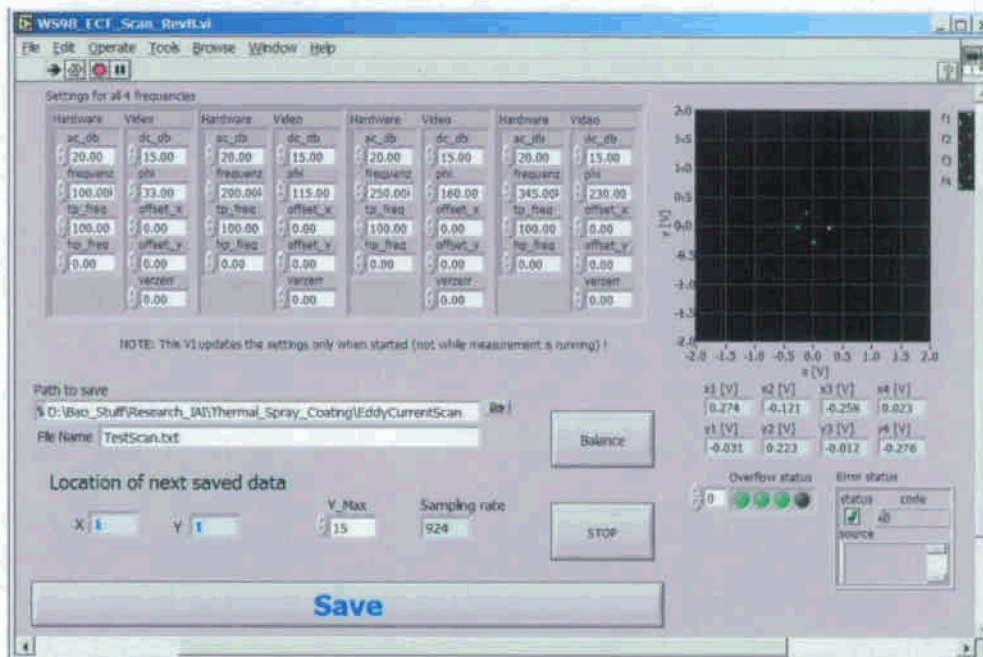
WS98_ECT_Scan_RevB.vi

File Edit Operate Tools Browse Window Help

Settings for all 4 frequencies

| Hardware | Video | Hardware | Video | Hardware | Video | Hardware | Video |
|---|---|---|---|---|---|---|---|
| ac_db | dc_db | ac_db | dc_db | ac_db | dc_db | ac_db | dc_db |
| 20.00 | 15.00 | 20.00 | 15.00 | 20.00 | 15.00 | 20.00 | 15.00 |
| frequenz | phi | frequenz | phi | frequenz | phi | frequenz | phi |
| 100.00 | 33.00 | 200.00 | 115.00 | 250.00 | 160.00 | 345.00 | 230.00 |
| tp_freq | offset_x | tp_freq | offset_x | tp_freq | offset_x | tp_freq | offset_x |
| 100.00 | 0.00 | 100.00 | 0.00 | 100.00 | 0.00 | 100.00 | 0.00 |
| hp_freq | offset_y | hp_freq | offset_y | hp_freq | offset_y | hp_freq | offset_y |
| 0.00 | 0.00 | 0.00 | 0.00 | 0.00 | 0.00 | 0.00 | 0.00 |
| | verzen | | verzen | | verzen | | verzen |
| | 0.00 | | 0.00 | | 0.00 | | 0.00 |

NOTE: This VI updates the settings only when started (not while measurement is running) !

2.0 1.5 1.0 0.5 0.0 -0.5 -1.0 -1.5 -2.0
y [V]
-2.0 -1.5 -1.0 -0.5 0.0 0.5 1.0 1.5 2.0
x [V]
f1 f2 f3 f4

| x1 [V] | x2 [V] | x3 [V] | x4 [V] |
|---|---|---|---|
| 0.274 | -0.121 | -0.258 | 0.023 |
| y1 [V] | y2 [V] | y3 [V] | y4 [V] |
| -0.031 | 0.223 | -0.012 | -0.276 |

Path to save
D:\Bao_Stuff\Research_IAI\Thermal_Spray_Coating\EddyCurrentScan
File Name TestScan.txt

Balance

Overflow status
0

Error status
status code
0
source

Location of next saved data
X 1 Y 1
Y_Max 15
Sampling rate 924

STOP

Save